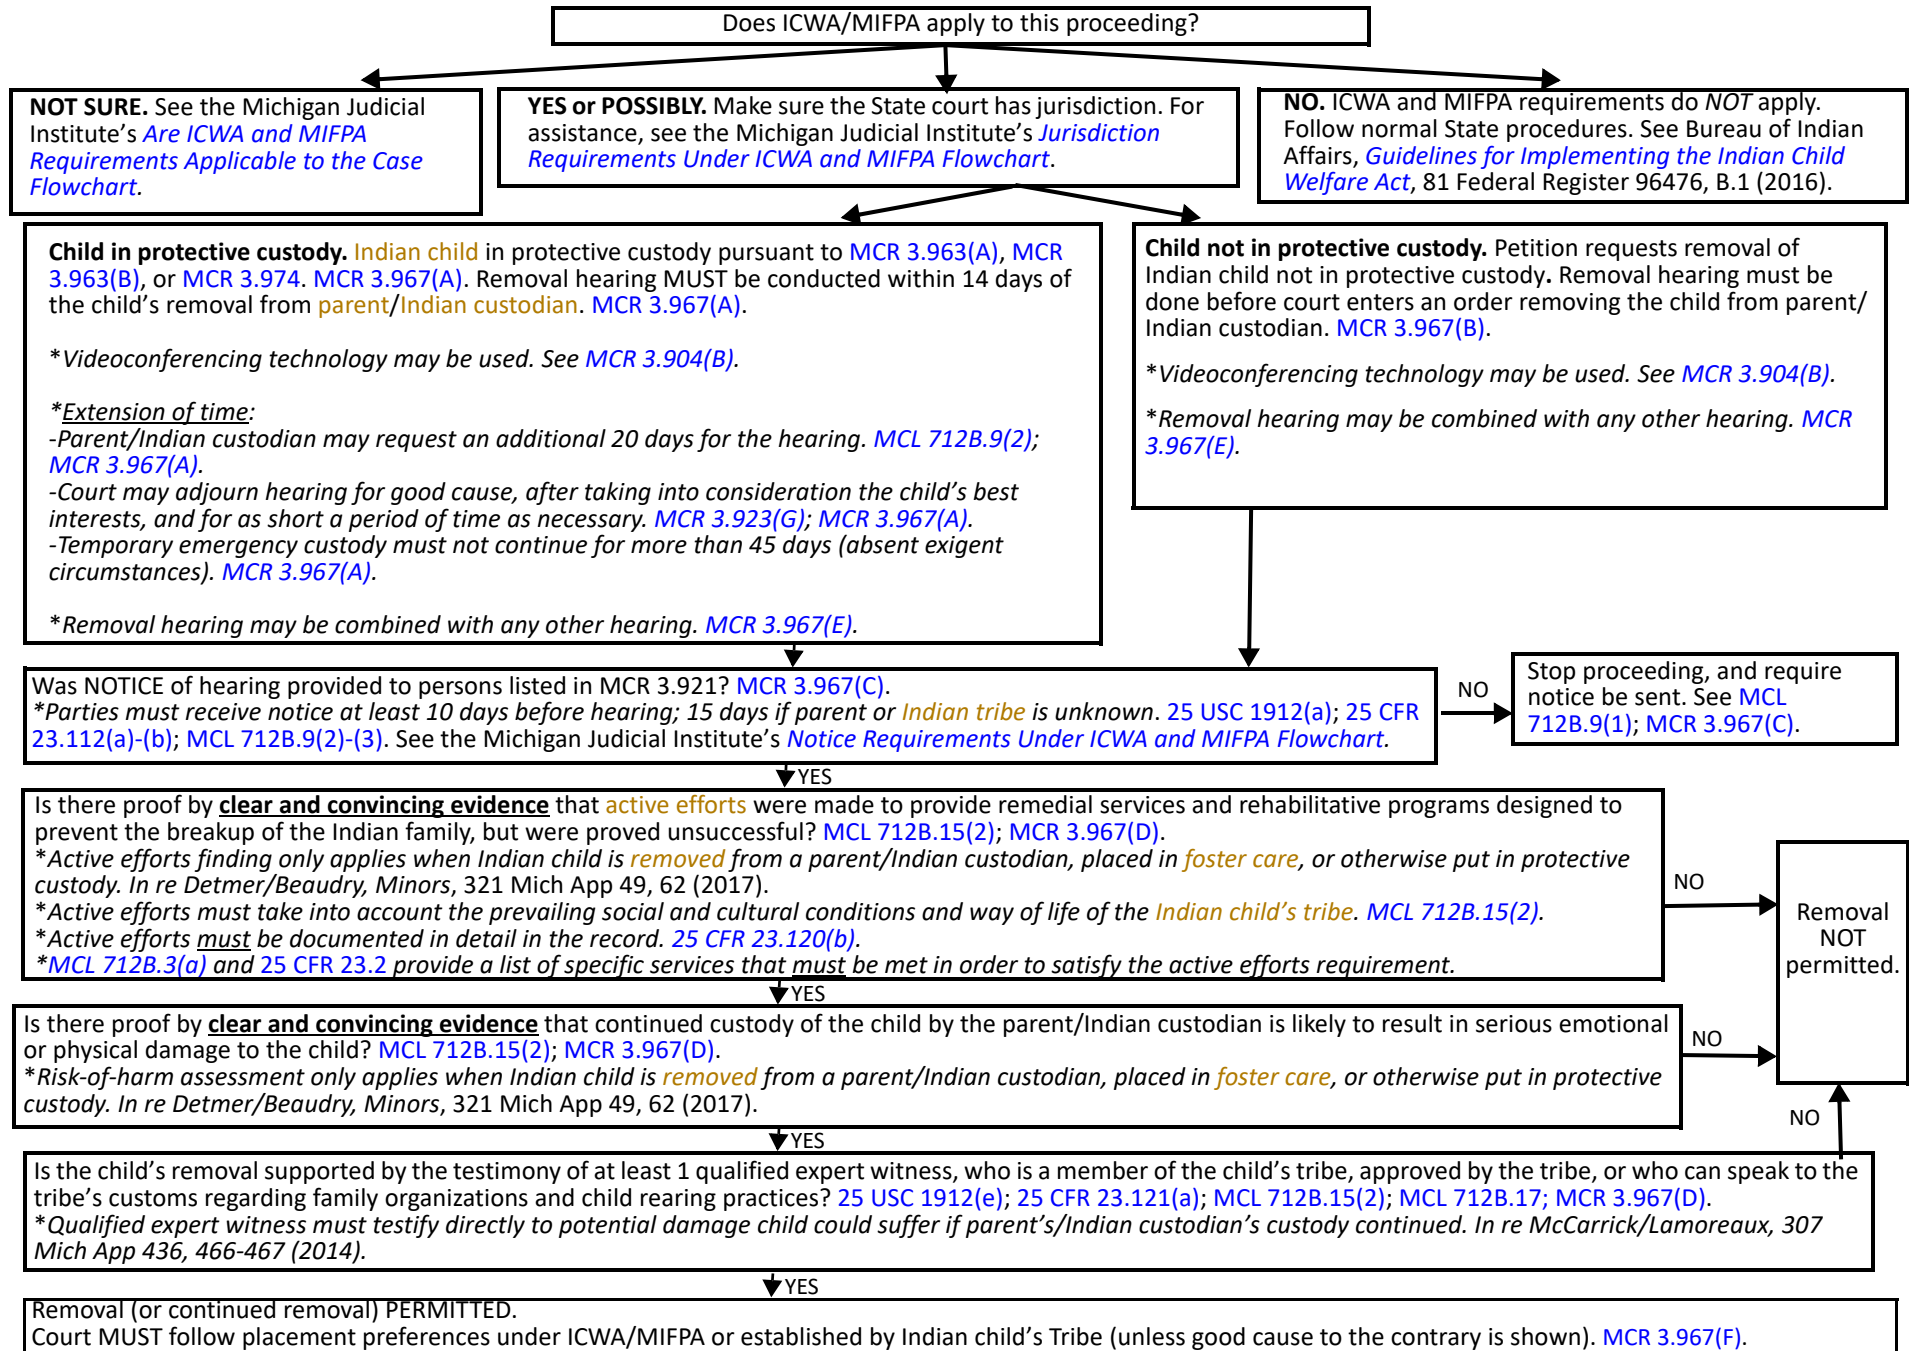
Does ICWA/MIFPA apply to this proceeding?

NOT SURE. See the Michigan Judicial Institute's Are ICWA and MIFPA Requirements Applicable to the Case Flowchart.

YES or POSSIBLY. Make sure the State court has jurisdiction. For assistance, see the Michigan Judicial Institute's Jurisdiction Requirements Under ICWA and MIFPA Flowchart.

NO. ICWA and MIFPA requirements do NOT apply. Follow normal State procedures. See Bureau of Indian Affairs, Guidelines for Implementing the Indian Child Welfare Act, 81 Federal Register 96476, B.1 (2016).

Child in protective custody. Indian child in protective custody pursuant to MCR 3.963(A), MCR 3.963(B), or MCR 3.974. MCR 3.967(A). Removal hearing MUST be conducted within 14 days of the child's removal from parent/Indian custodian. MCR 3.967(A).

*Videoconferencing technology may be used. See MCR 3.904(B).

*Extension of time:
-Parent/Indian custodian may request an additional 20 days for the hearing. MCL 712B.9(2); MCR 3.967(A).
-Court may adjourn hearing for good cause, after taking into consideration the child's best interests, and for as short a period of time as necessary. MCR 3.923(G); MCR 3.967(A).
-Temporary emergency custody must not continue for more than 45 days (absent exigent circumstances). MCR 3.967(A).

*Removal hearing may be combined with any other hearing. MCR 3.967(E).

Child not in protective custody. Petition requests removal of Indian child not in protective custody. Removal hearing must be done before court enters an order removing the child from parent/ Indian custodian. MCR 3.967(B).

*Videoconferencing technology may be used. See MCR 3.904(B).

*Removal hearing may be combined with any other hearing. MCR 3.967(E).

Was NOTICE of hearing provided to persons listed in MCR 3.921? MCR 3.967(C).
*Parties must receive notice at least 10 days before hearing; 15 days if parent or Indian tribe is unknown. 25 USC 1912(a); 25 CFR 23.112(a)-(b); MCL 712B.9(2)-(3). See the Michigan Judicial Institute's Notice Requirements Under ICWA and MIFPA Flowchart.

NO

Stop proceeding, and require notice be sent. See MCL 712B.9(1); MCR 3.967(C).

YES

Is there proof by clear and convincing evidence that active efforts were made to provide remedial services and rehabilitative programs designed to prevent the breakup of the Indian family, but were proved unsuccessful? MCL 712B.15(2); MCR 3.967(D).
*Active efforts finding only applies when Indian child is removed from a parent/Indian custodian, placed in foster care, or otherwise put in protective custody. In re Detmer/Beaudry, Minors, 321 Mich App 49, 62 (2017).
*Active efforts must take into account the prevailing social and cultural conditions and way of life of the Indian child's tribe. MCL 712B.15(2).
*Active efforts must be documented in detail in the record. 25 CFR 23.120(b).
*MCL 712B.3(a) and 25 CFR 23.2 provide a list of specific services that must be met in order to satisfy the active efforts requirement.

NO

Removal NOT permitted.

YES

Is there proof by clear and convincing evidence that continued custody of the child by the parent/Indian custodian is likely to result in serious emotional or physical damage to the child? MCL 712B.15(2); MCR 3.967(D).
*Risk-of-harm assessment only applies when Indian child is removed from a parent/Indian custodian, placed in foster care, or otherwise put in protective custody. In re Detmer/Beaudry, Minors, 321 Mich App 49, 62 (2017).

NO

NO

YES

Is the child's removal supported by the testimony of at least 1 qualified expert witness, who is a member of the child's tribe, approved by the tribe, or who can speak to the tribe's customs regarding family organizations and child rearing practices? 25 USC 1912(e); 25 CFR 23.121(a); MCL 712B.15(2); MCL 712B.17; MCR 3.967(D).
*Qualified expert witness must testify directly to potential damage child could suffer if parent's/Indian custodian's custody continued. In re McCarrick/Lamoreaux, 307 Mich App 436, 466-467 (2014).

YES

Removal (or continued removal) PERMITTED.
Court MUST follow placement preferences under ICWA/MIFPA or established by Indian child's Tribe (unless good cause to the contrary is shown). MCR 3.967(F).